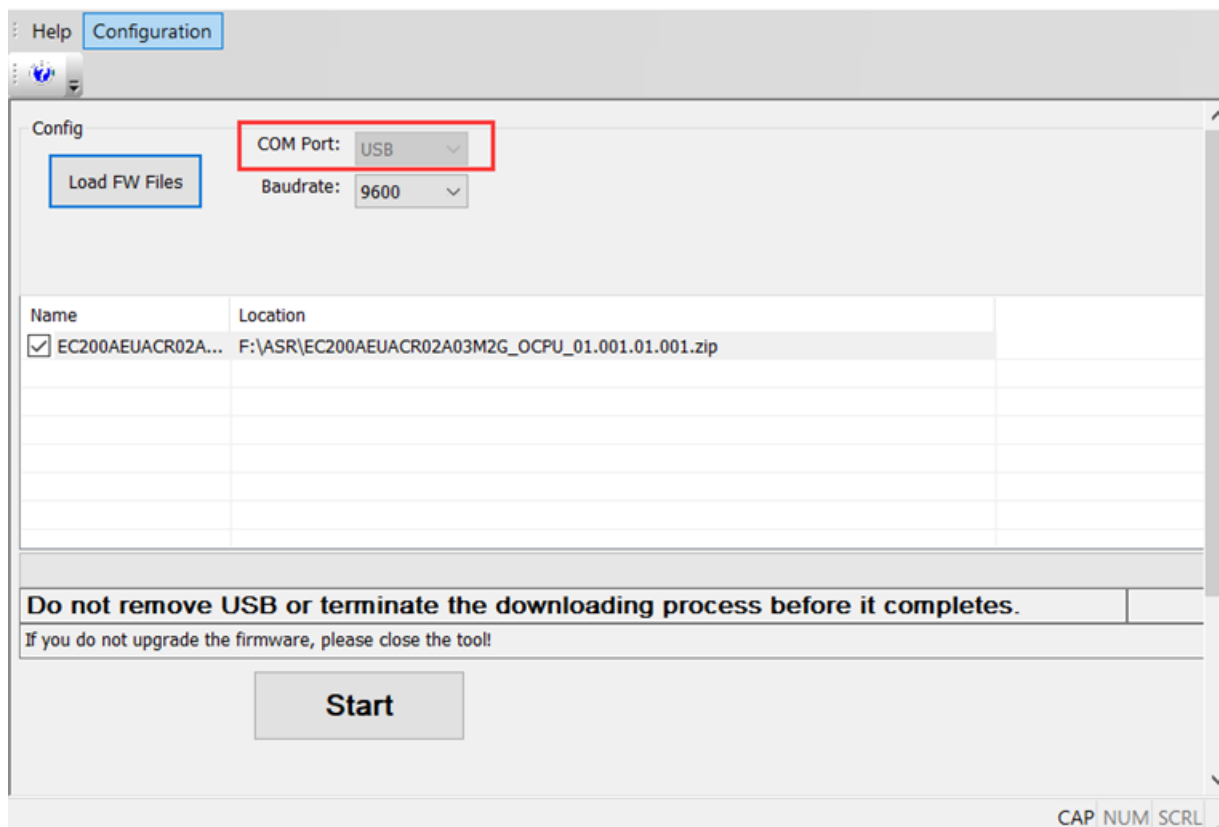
Help Configuration

Config

Load FW Files

COM Port: USB

Baudrate: 9600

| Name | Location |
|---|---|
| EC200AEUACR02A... | F:\ASR\EC200AEUACR02A03M2G_OCPU_01.001.01.001.zip |

Do not remove USB or terminate the downloading process before it completes.

If you do not upgrade the firmware, please close the tool!

Start

CAP NUM SCRL